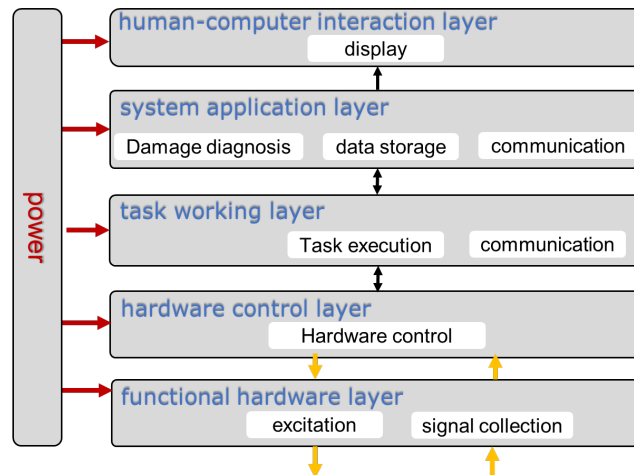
power

human-computer interaction layer

display

system application layer

Damage diagnosis

data storage

communication

task working layer

Task execution

communication

hardware control layer

Hardware control

functional hardware layer

excitation

signal collection